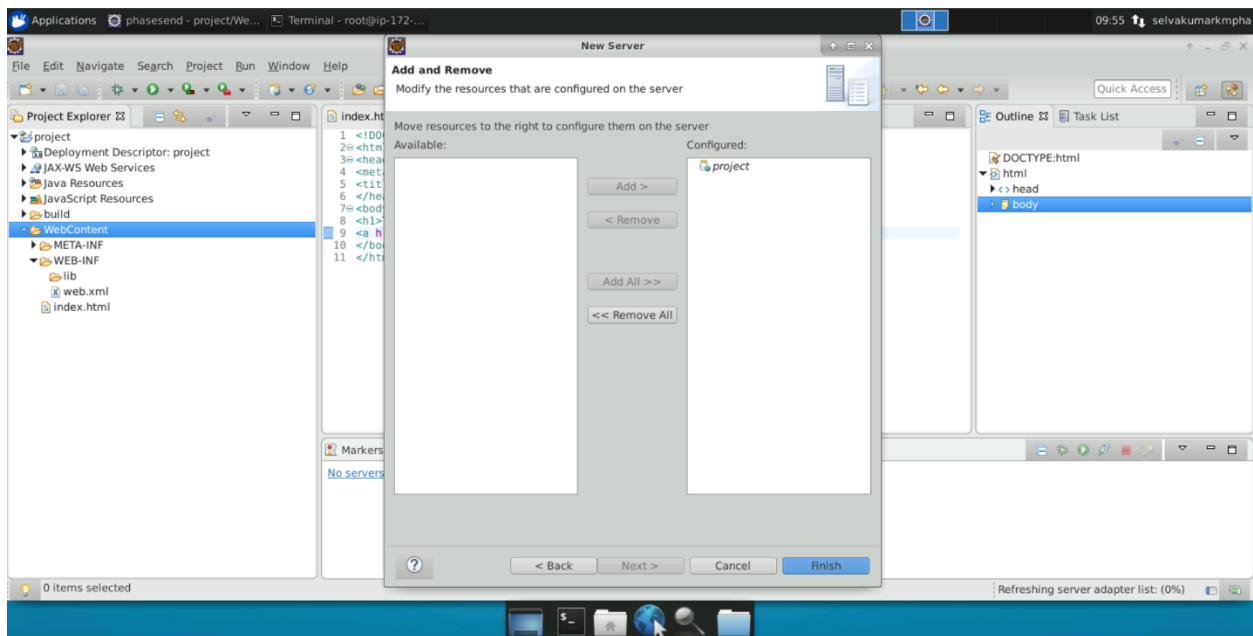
Applications phasesend - project/We... Terminal - root@ip-172-... 09:55 selvakumarkmpha

File Edit Navigate Search Project Run Window Help

Quick Access

Project Explorer

project
Deployment Descriptor: project
JAX-WS Web Services
Java Resources
JavaScript Resources
build
WebContent
META-INF
WEB-INF
lib
web.xml
index.html

index.ht
1 <!DO
2 <htm
3 <hea
4 <met
5 <tit
6 </he
7 <bod
8 <h1>
9 <a h
10 </bo
11 </ht

Markers
No servers

Outline Task List
DOCTYPE:html
html
head
body

New Server

Add and Remove
Modify the resources that are configured on the server

Move resources to the right to configure them on the server
Available:
Configured:
project

Add >
< Remove
Add All >>
<< Remove All

?
< Back
Next >
Cancel
Finish

0 items selected
Refreshing server adapter list: (0%)